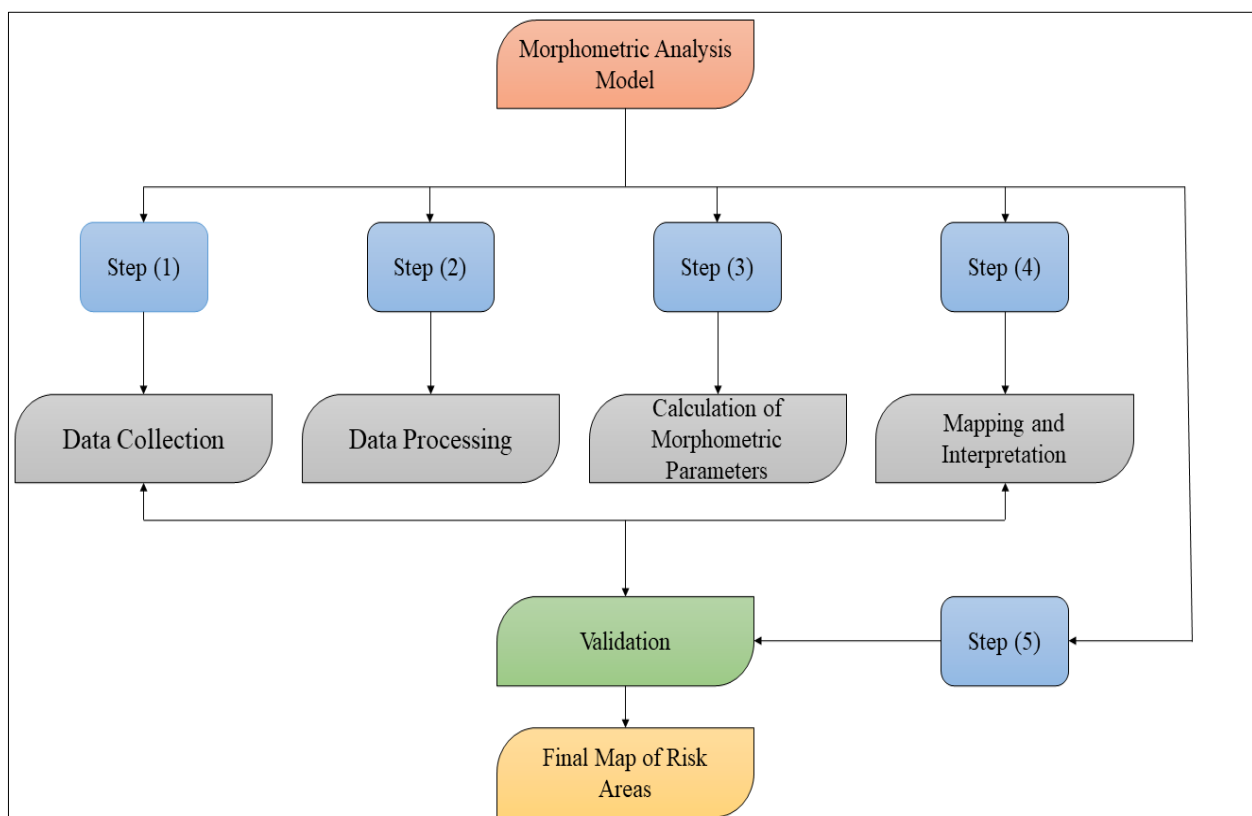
Morphometric Analysis Model

Step (1)

Step (2)

Step (3)

Step (4)

Data Collection

Data Processing

Calculation of Morphometric Parameters

Mapping and Interpretation

Validation

Step (5)

Final Map of Risk Areas